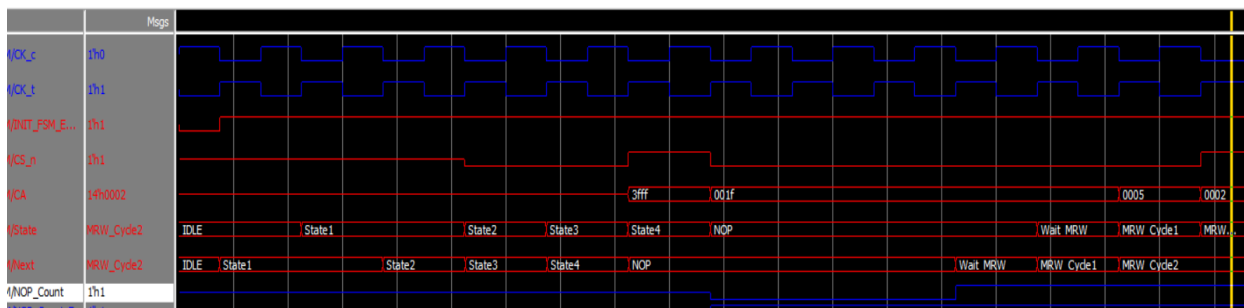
Msgs
/CK_c 1'h0
/CK_t 1'h1
/INIT_FSM_E... 1'h1
/CS_n 1'h1
/CA 14'h0002
3fff 001f 0005 0002
/State MRW_Cycle2
IDLE State1 State2 State3 State4 NOP Wait_MRW MRW_Cycle1 MRW...
/Next MRW_Cycle2
IDLE State1 State2 State3 State4 NOP Wait_MRW MRW_Cycle1 MRW_Cycle2
/NOP_Count 1'h1